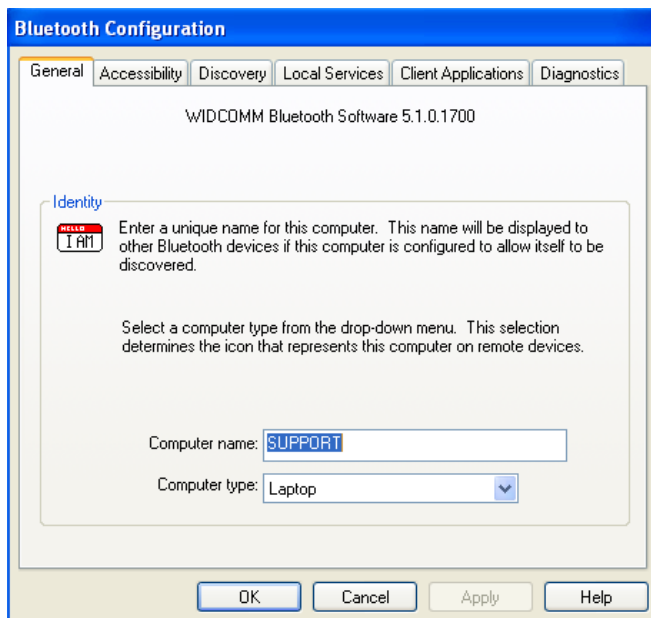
Bluetooth Configuration

General | Accessibility | Discovery | Local Services | Client Applications | Diagnostics

WIDCOMM Bluetooth Software 5.1.0.1700

Identity

HELLO
I AM

Enter a unique name for this computer. This name will be displayed to other Bluetooth devices if this computer is configured to allow itself to be discovered.

Select a computer type from the drop-down menu. This selection determines the icon that represents this computer on remote devices.

Computer name: SUPPORT

Computer type: Laptop

OK | Cancel | Apply | Help